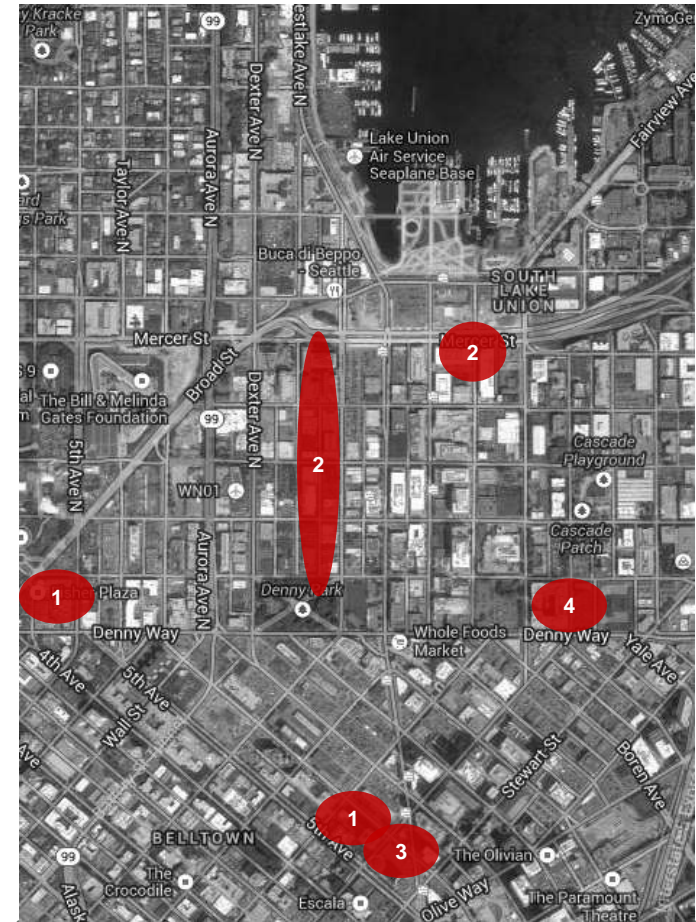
y Kracke Park
99
estlake Ave N
ZymoGe
Fairview Ave
Dexter Ave N
Aurora Ave N
Taylor Ave N
Lake Union Air Service Seaplane Base
ard
s Park
Buca di Beppo - Seattle
SOUTH LAKE UNION
Mercer St
Mercer St
2
S 9
al
The Bill & Melinda Gates Foundation
Broad St
99
Dexter Ave N
5th Ave N
2
Cascade Playground
WN01
Cascade Patch
1
Fisher Plaza
Denny Park
4
Denny Way
Whole Foods Market
Denny Way
Yale Ave
4th Ave
5th Ave
Wall St
Ave
Stewart St
Boren Ave
1
BELLTOWN
5th Ave
3
99
The Crocodile
The Olivian
Alask
Escala
Olive Way
The Paramount Theatre